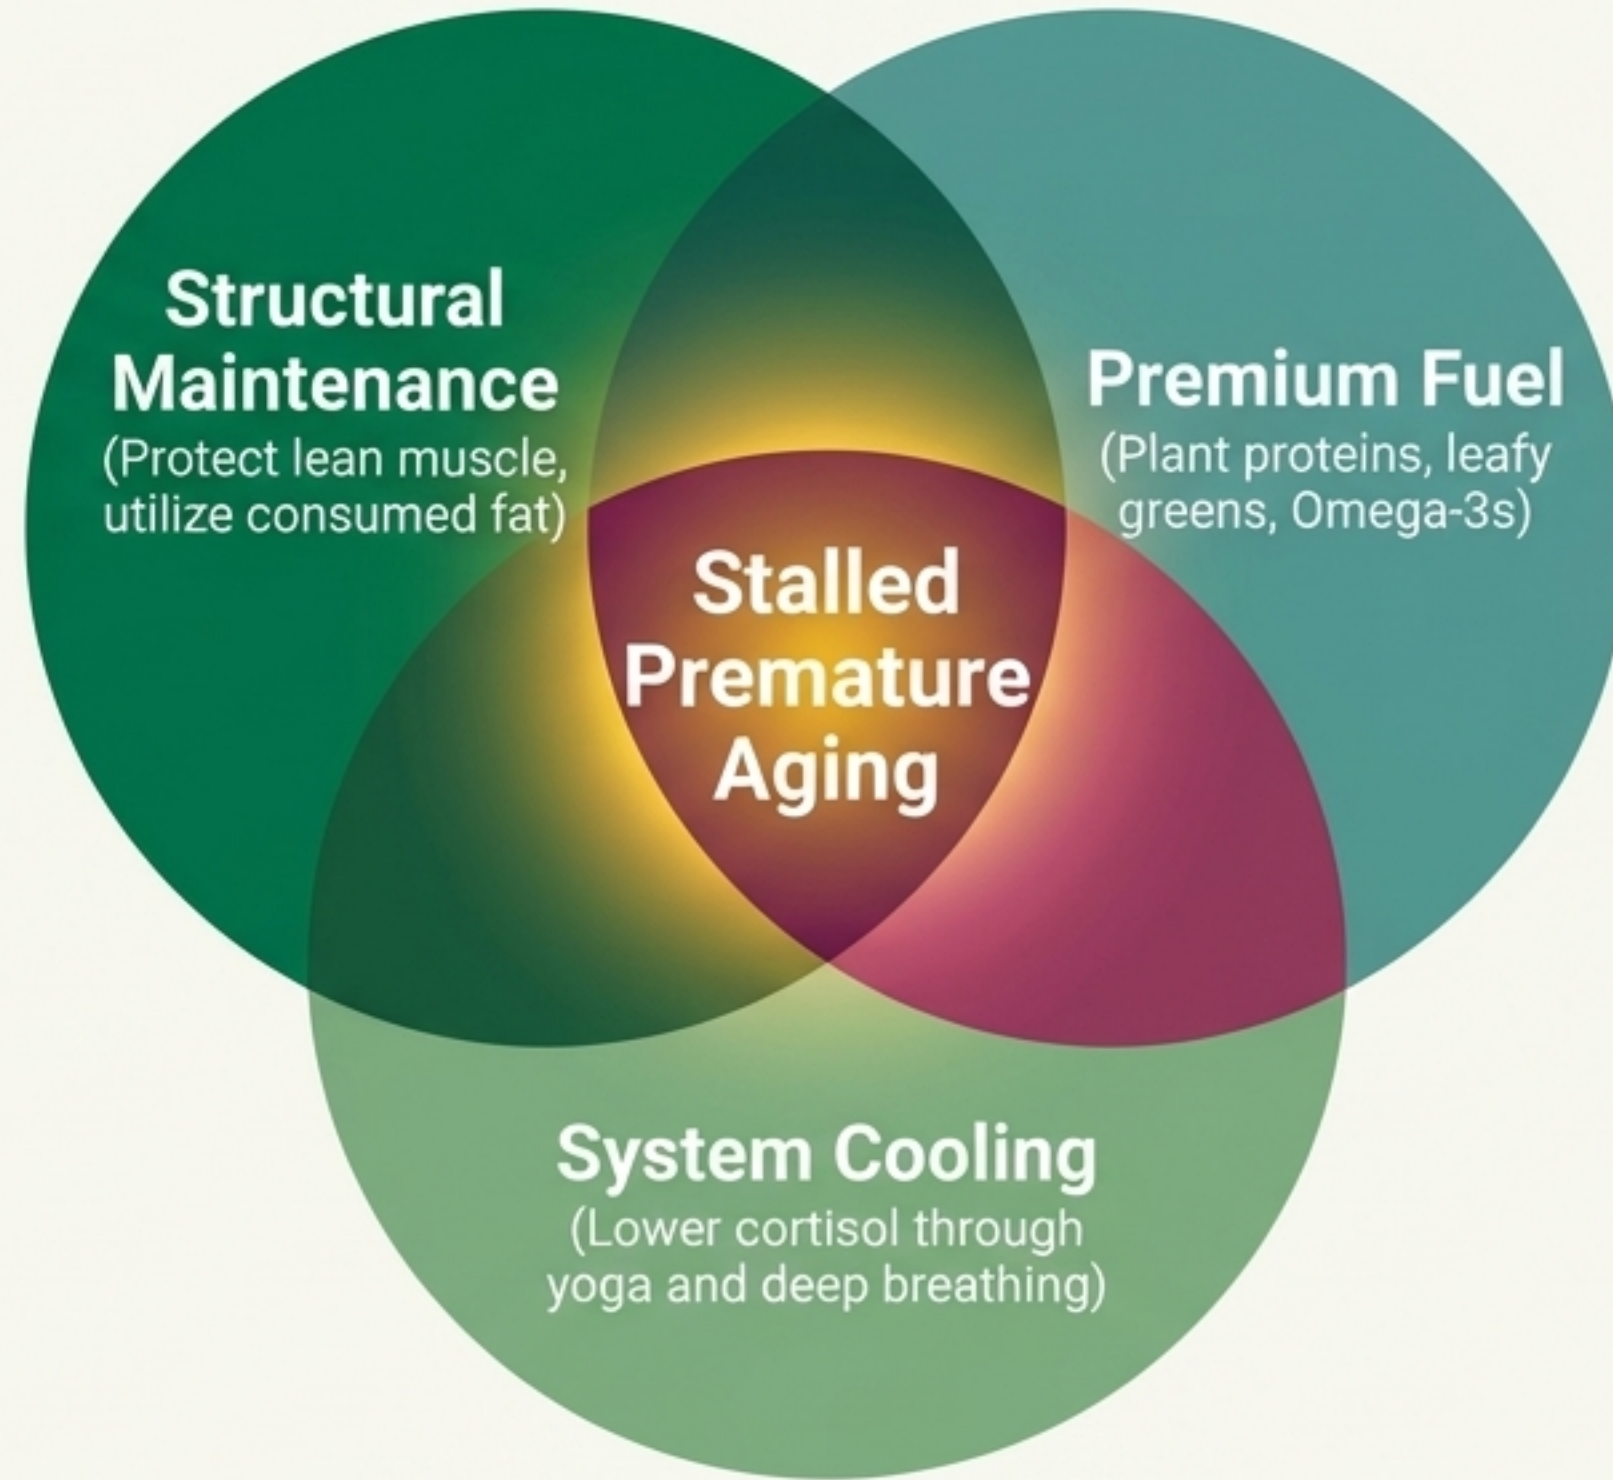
Structural Maintenance
(Protect lean muscle, utilize consumed fat)

Premium Fuel
(Plant proteins, leafy greens, Omega-3s)

Stalled Premature Aging

System Cooling
(Lower cortisol through yoga and deep breathing)